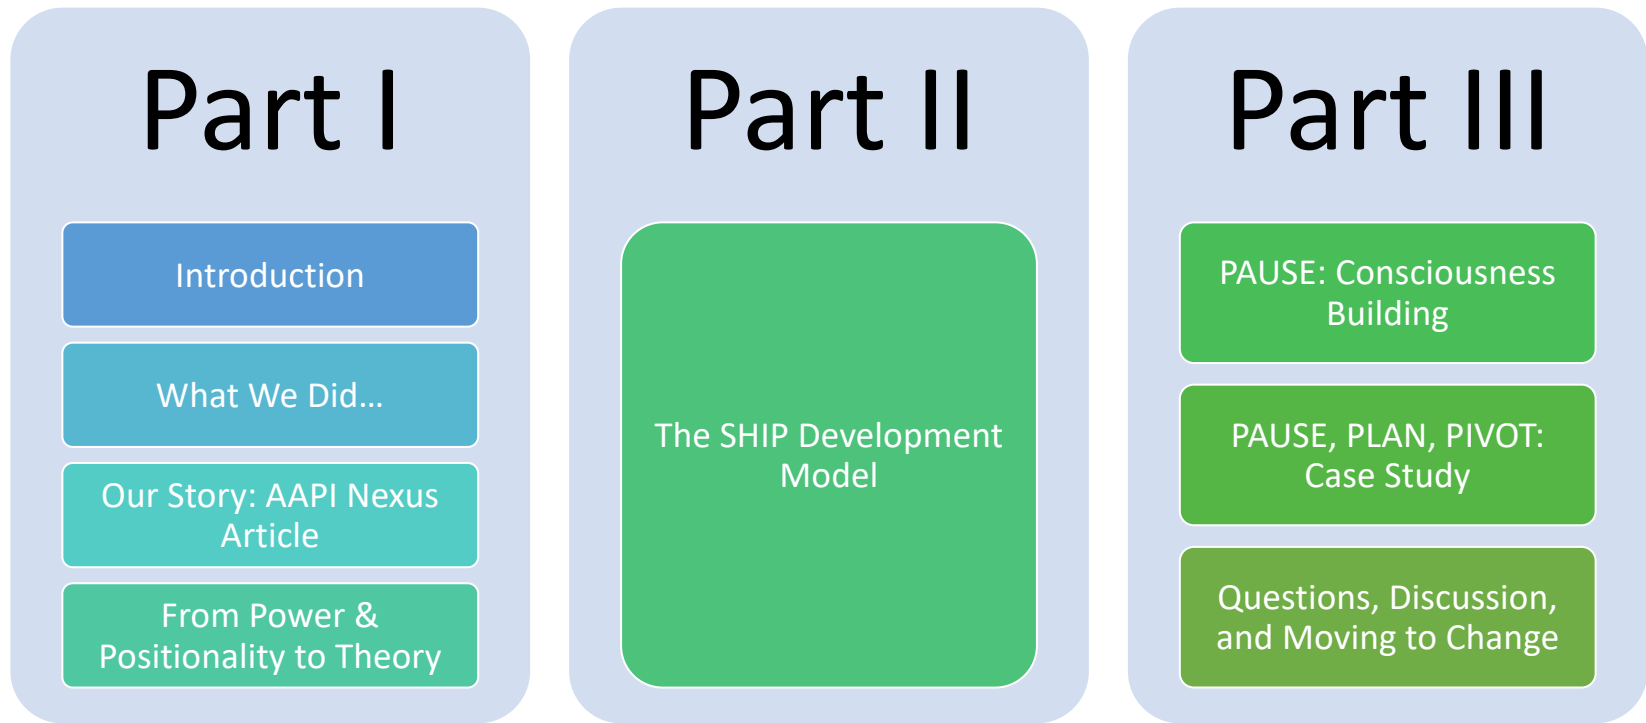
Part I

Introduction

What We Did…

Our Story: AAPI Nexus Article

From Power & Positionality to Theory

Part II

The SHIP Development Model

Part III

PAUSE: Consciousness Building

PAUSE, PLAN, PIVOT: Case Study

Questions, Discussion, and Moving to Change